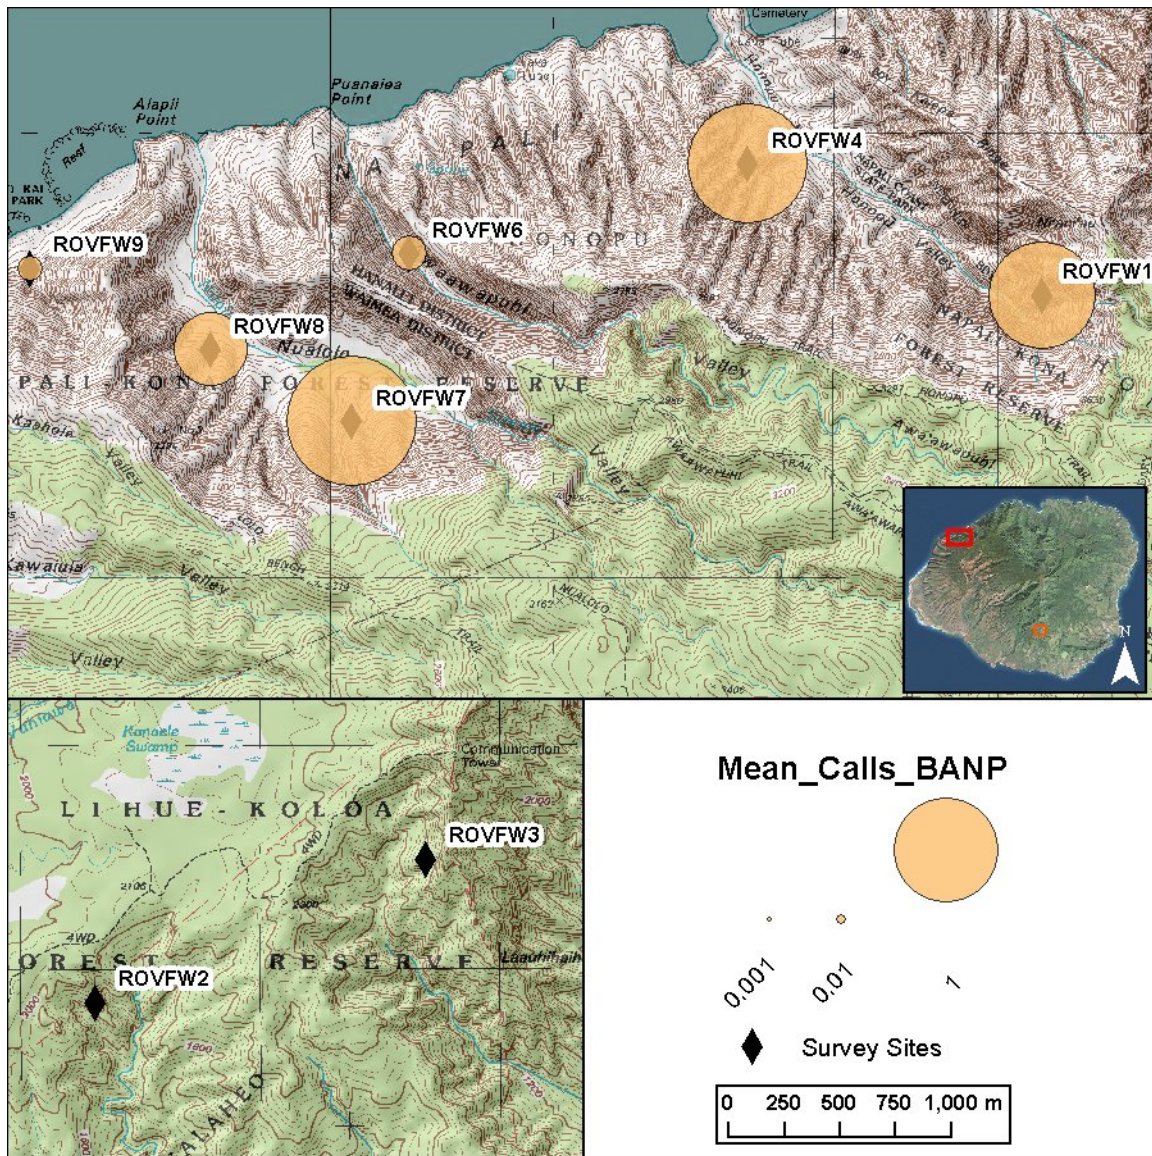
Cemetery

Puanaiea Point

Alapii Point

Reef

KAI PARK

NA PALI

KONOPU

ROVFW4

ROVFW6

ROVFW9

ROVFW1

Awaawapuhi

HANALEI DISTRICT

WAIMEA DISTRICT

ROVFW8

Nualolo

PALI-KONA FOREST RESERVE

ROVFW7

Kaaiola

Valley

Valley

Valley

NAPALI-KONA FOREST RESERVE

Awaawapuhi

TRAIL

Kawaiula

Valley

Valley

N

Kanaele Swamp

Communication Tower

LIHUE-KOLOA

ROVFW3

FOREST RESERVE

ROVFW2

Mean_Calls_BANP

0.001

0.01

1

Survey Sites

0 250 500 750 1,000 m